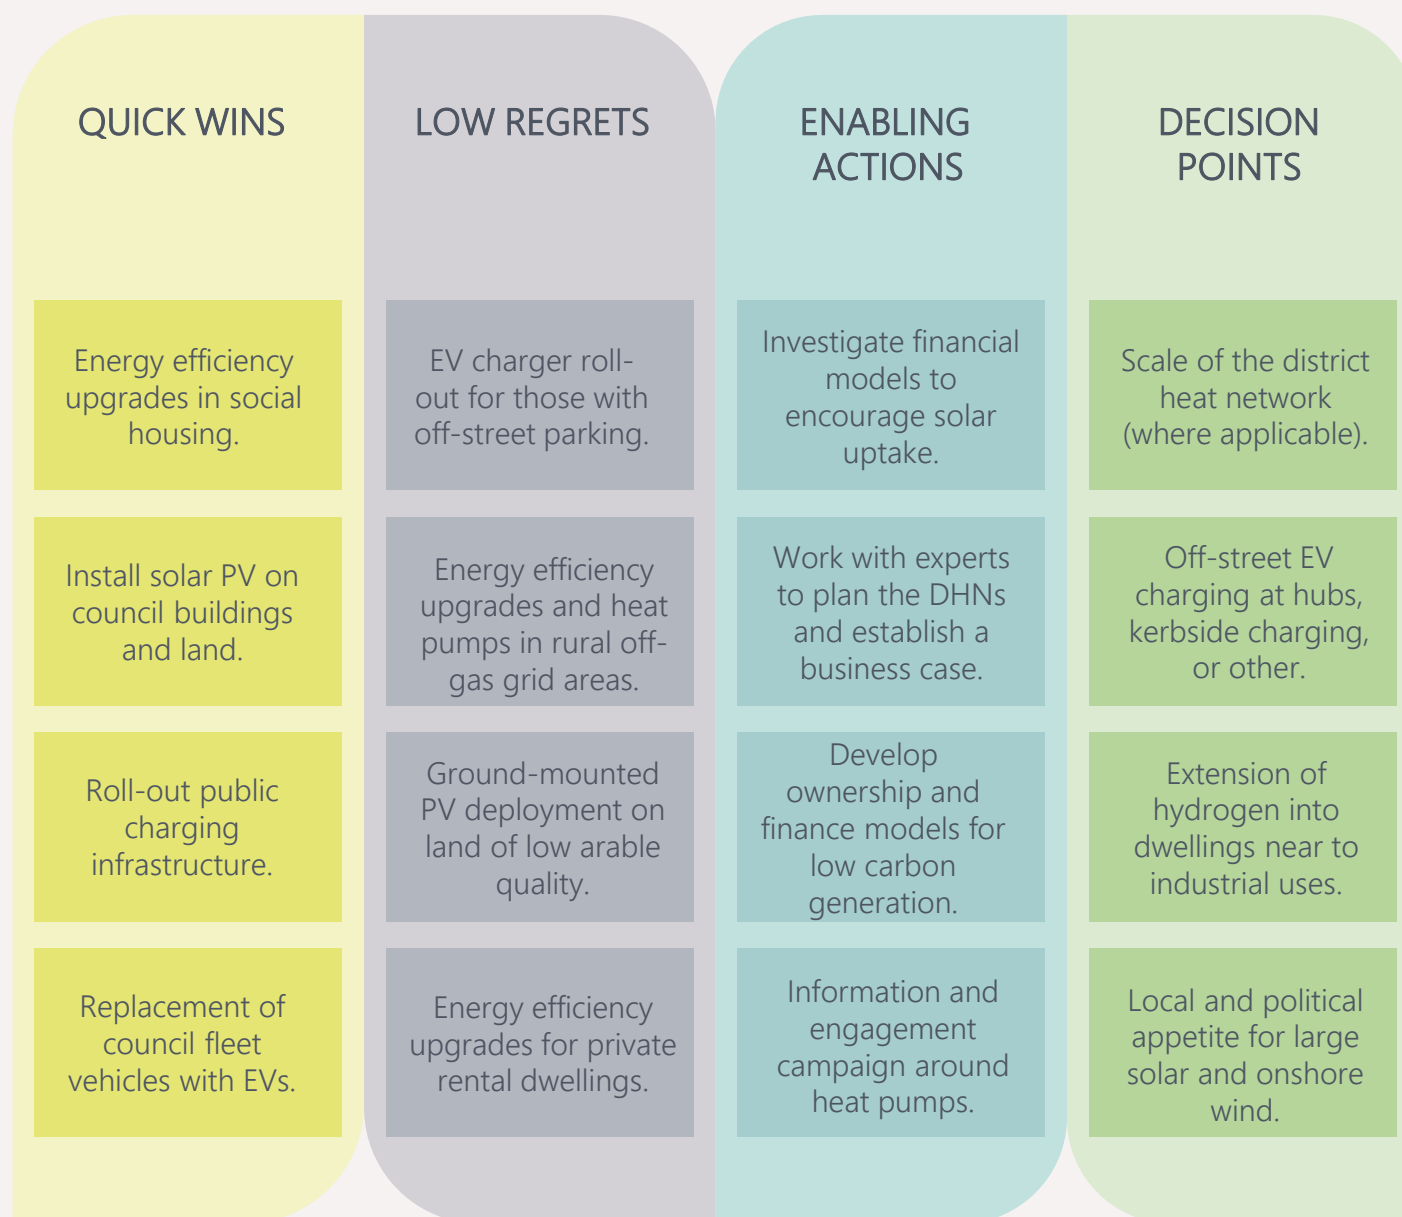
QUICK WINS

Energy efficiency upgrades in social housing.

Install solar PV on council buildings and land.

Roll-out public charging infrastructure.

Replacement of council fleet vehicles with EVs.

LOW REGRETS

EV charger roll-out for those with off-street parking.

Energy efficiency upgrades and heat pumps in rural off-gas grid areas.

Ground-mounted PV deployment on land of low arable quality.

Energy efficiency upgrades for private rental dwellings.

ENABLING ACTIONS

Investigate financial models to encourage solar uptake.

Work with experts to plan the DHNs and establish a business case.

Develop ownership and finance models for low carbon generation.

Information and engagement campaign around heat pumps.

DECISION POINTS

Scale of the district heat network (where applicable).

Off-street EV charging at hubs, kerbside charging, or other.

Extension of hydrogen into dwellings near to industrial uses.

Local and political appetite for large solar and onshore wind.